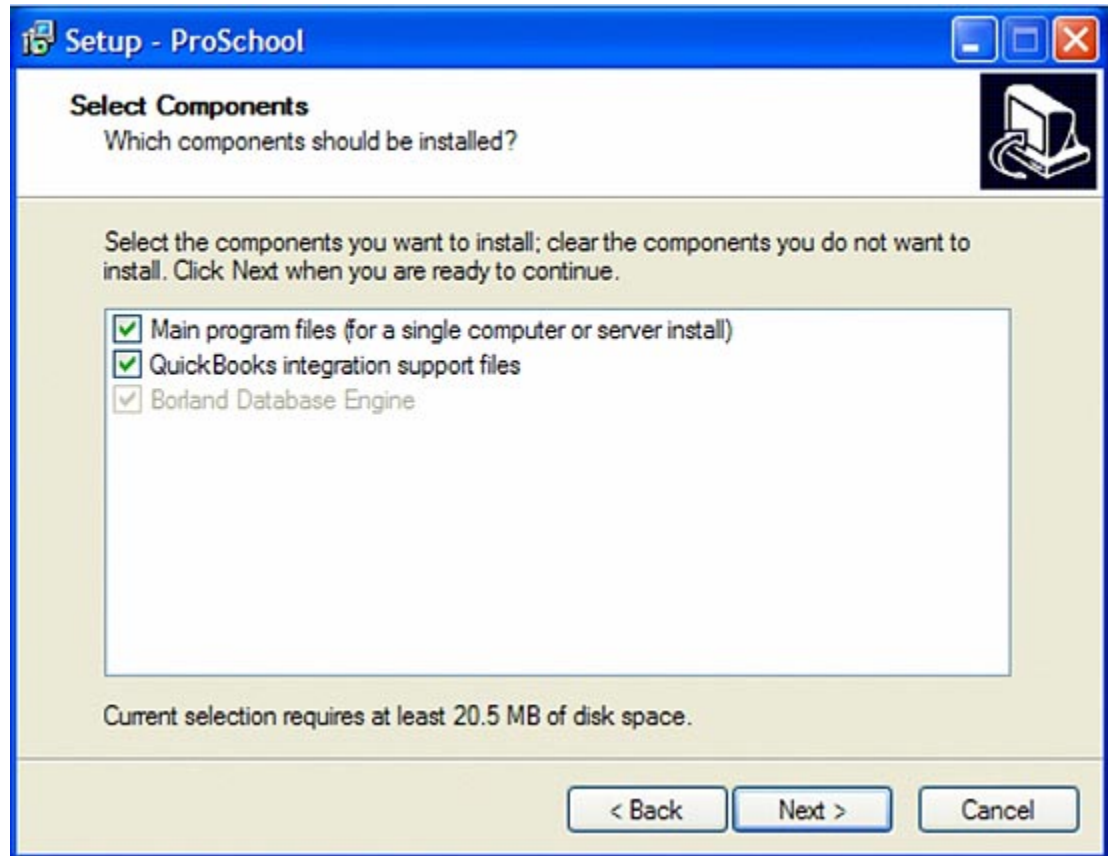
Setup - ProSchool

Select Components
Which components should be installed?

Select the components you want to install; clear the components you do not want to install. Click Next when you are ready to continue.

Main program files (for a single computer or server install)
QuickBooks integration support files
Borland Database Engine

Current selection requires at least 20.5 MB of disk space.

< Back
Next >
Cancel